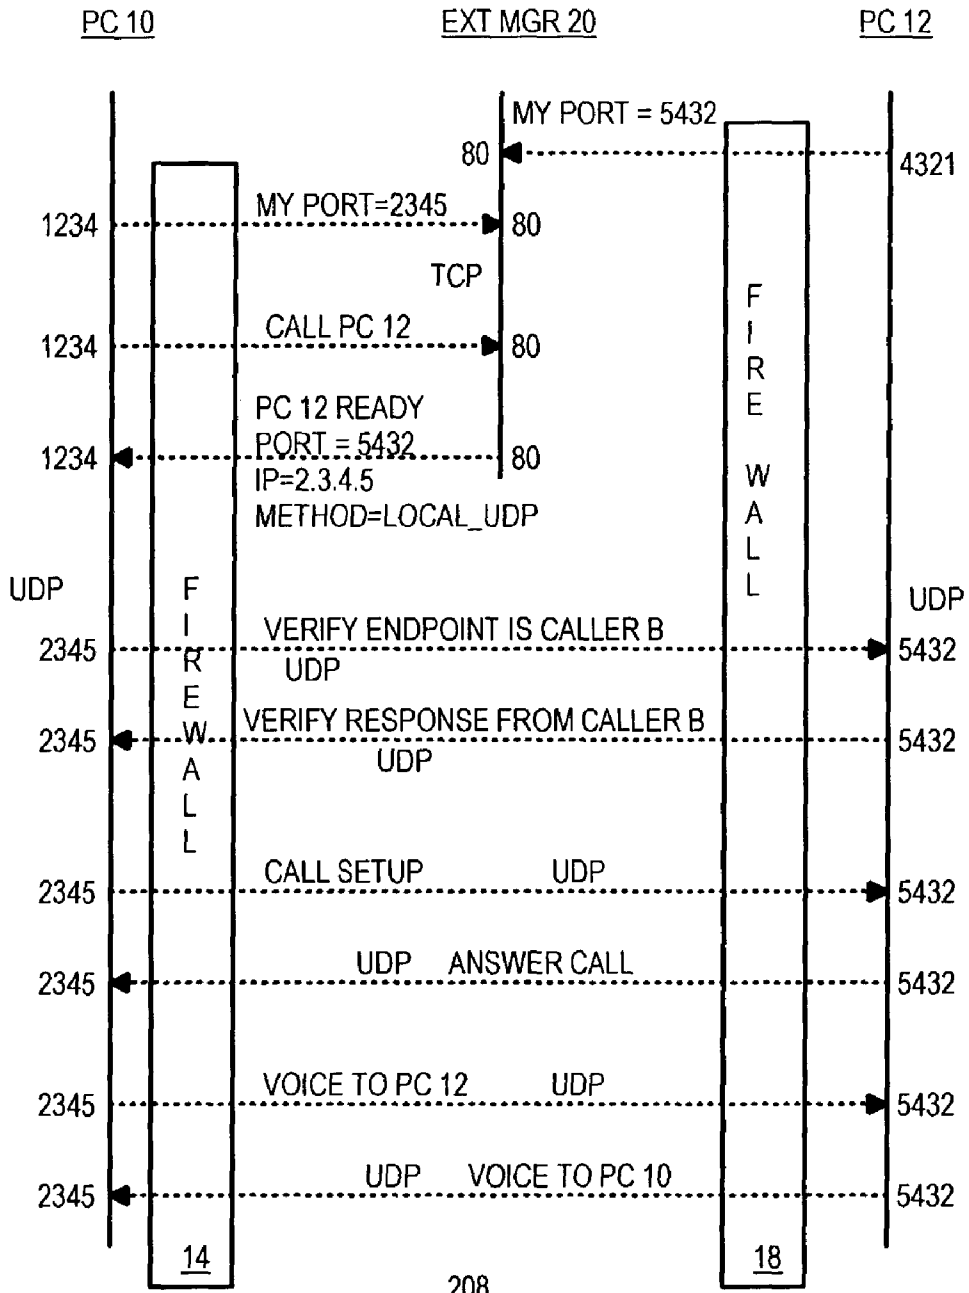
PC 10
EXT MGR 20
PC 12

MY PORT = 5432
80
4321

MY PORT=2345
1234
80

TCP

CALL PC 12
1234
80

PC 12 READY
PORT = 5432
1234
80
IP=2.3.4.5
METHOD=LOCAL_UDP

FIRE WALL

UDP
UDP

FIREWALL

VERIFY ENDPOINT IS CALLER B
2345
5432
UDP

VERIFY RESPONSE FROM CALLER B
2345
5432
UDP

CALL SETUP
UDP
2345
5432

UDP
ANSWER CALL
2345
5432

VOICE TO PC 12
UDP
2345
5432

UDP
VOICE TO PC 10
2345
5432

14
18
208